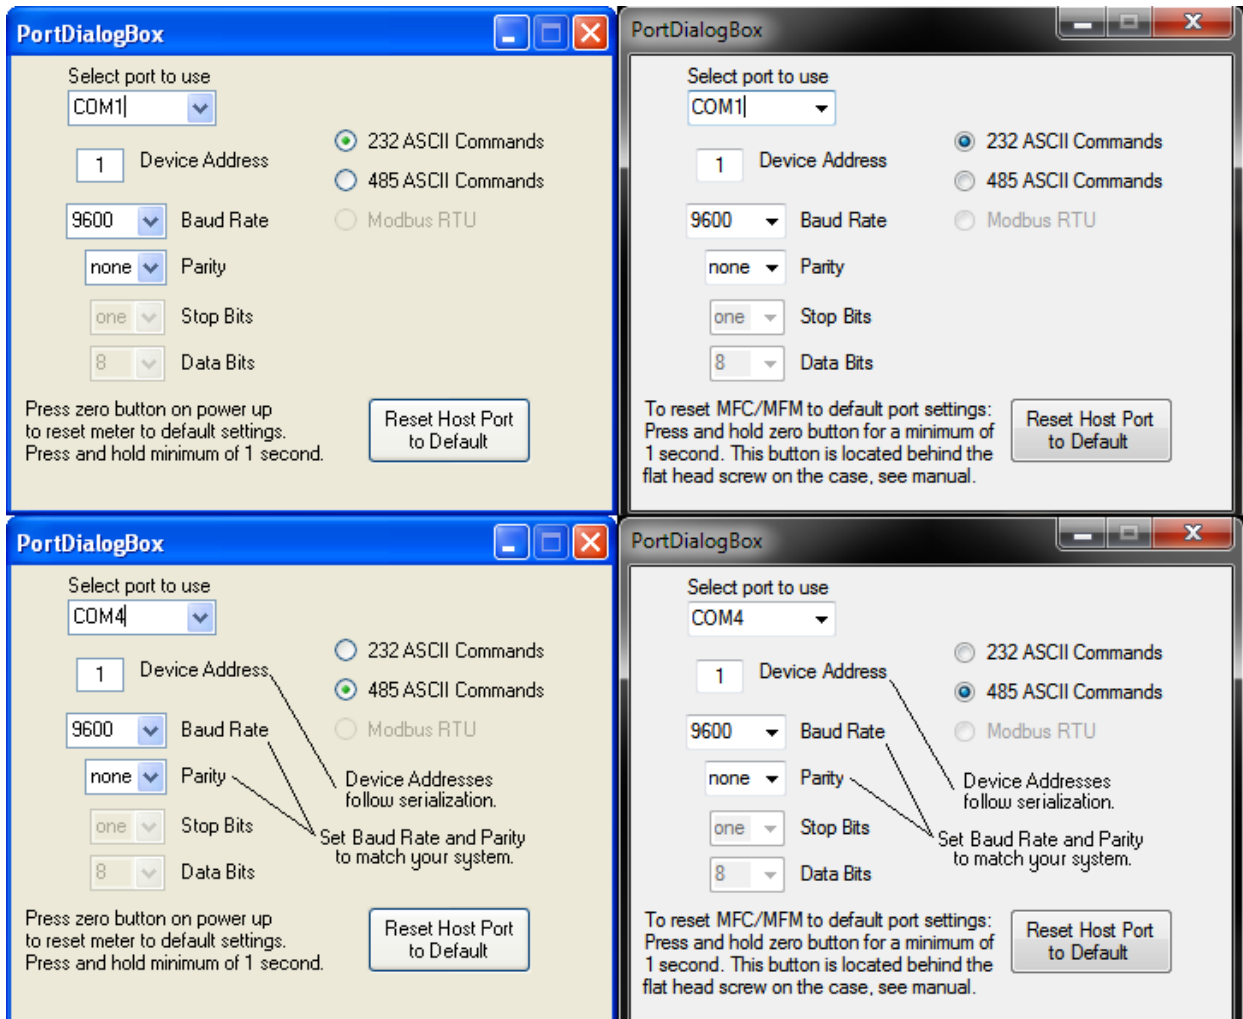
PortDialogBox

Select port to use

COM1

232 ASCII Commands

1 Device Address

485 ASCII Commands

9600 Baud Rate

Modbus RTU

none Parity

one Stop Bits

8 Data Bits

Press zero button on power up to reset meter to default settings. Press and hold minimum of 1 second.

Reset Host Port to Default

PortDialogBox

Select port to use

COM1

232 ASCII Commands

1 Device Address

485 ASCII Commands

9600 Baud Rate

Modbus RTU

none Parity

one Stop Bits

8 Data Bits

To reset MFC/MFM to default port settings: Press and hold zero button for a minimum of 1 second. This button is located behind the flat head screw on the case, see manual.

Reset Host Port to Default

PortDialogBox

Select port to use

COM4

232 ASCII Commands

1 Device Address

485 ASCII Commands

9600 Baud Rate

Modbus RTU

none Parity

Device Addresses follow serialization.

one Stop Bits

Set Baud Rate and Parity to match your system.

8 Data Bits

Press zero button on power up to reset meter to default settings. Press and hold minimum of 1 second.

Reset Host Port to Default

PortDialogBox

Select port to use

COM4

232 ASCII Commands

1 Device Address

485 ASCII Commands

9600 Baud Rate

Modbus RTU

none Parity

Device Addresses follow serialization.

one Stop Bits

Set Baud Rate and Parity to match your system.

8 Data Bits

To reset MFC/MFM to default port settings: Press and hold zero button for a minimum of 1 second. This button is located behind the flat head screw on the case, see manual.

Reset Host Port to Default